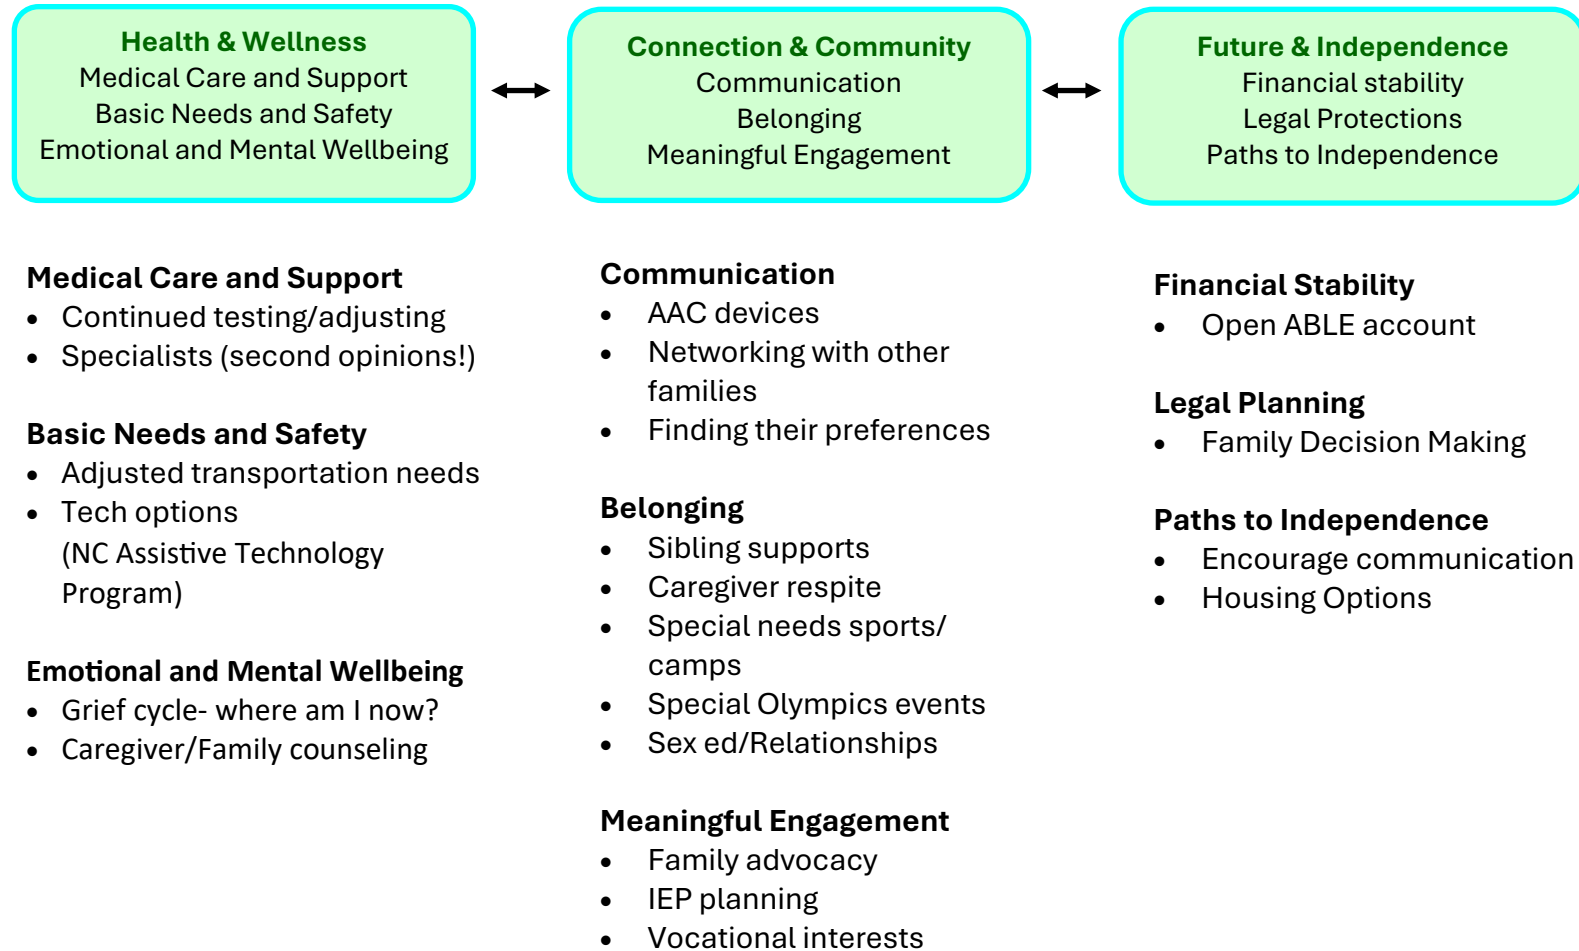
Health & Wellness
Medical Care and Support
Basic Needs and Safety
Emotional and Mental Wellbeing

Connection & Community
Communication
Belonging
Meaningful Engagement

Future & Independence
Financial stability
Legal Protections
Paths to Independence

Medical Care and Support
- Continued testing/adjusting
- Specialists (second opinions!)

Basic Needs and Safety
- Adjusted transportation needs
- Tech options (NC Assistive Technology Program)

Emotional and Mental Wellbeing
- Grief cycle- where am I now?
- Caregiver/Family counseling

Communication
- AAC devices
- Networking with other families
- Finding their preferences

Belonging
- Sibling supports
- Caregiver respite
- Special needs sports/ camps
- Special Olympics events
- Sex ed/Relationships

Meaningful Engagement
- Family advocacy
- IEP planning
- Vocational interests

Financial Stability
- Open ABLE account

Legal Planning
- Family Decision Making

Paths to Independence
- Encourage communication
- Housing Options